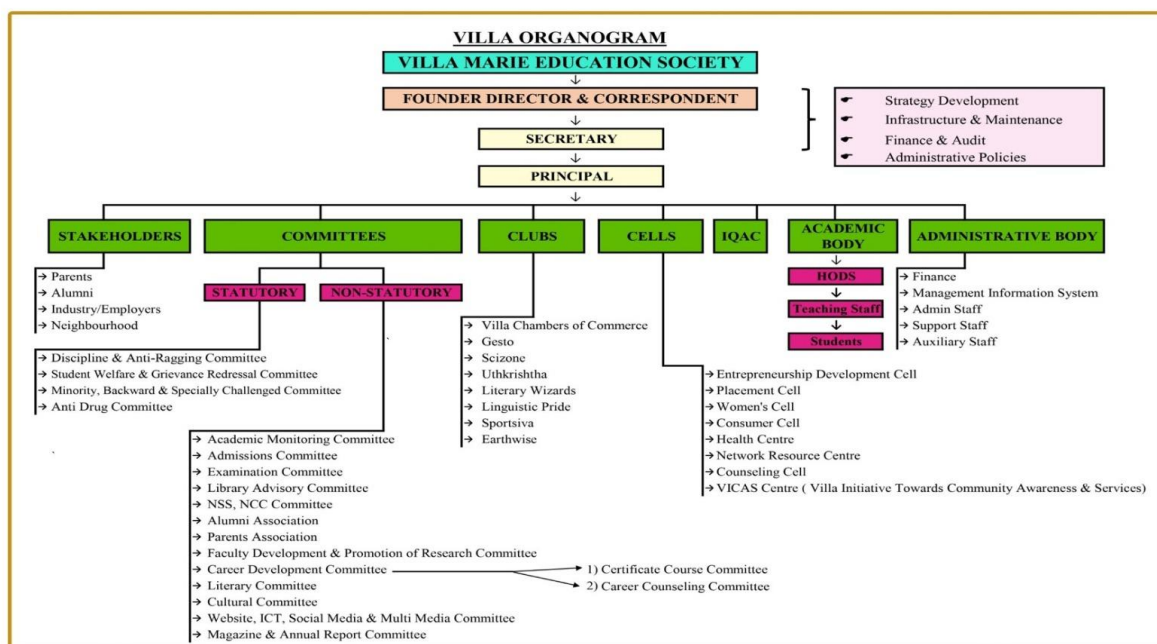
VILLA ORGANOGRAM

VILLA MARIE EDUCATION SOCIETY

FOUNDER DIRECTOR & CORRESPONDENT

Strategy Development
Infrastructure & Maintenance
Finance & Audit
Administrative Policies

SECRETARY

PRINCIPAL

STAKEHOLDERS

→ Parents
→ Alumni
→ Industry/Employers
→ Neighbourhood

COMMITTEES

STATUTORY

→ Discipline & Anti-Ragging Committee
→ Student Welfare & Grievance Redressal Committee
→ Minority, Backward & Specially Challenged Committee
→ Anti Drug Committee

NON-STATUTORY

→ Academic Monitoring Committee
→ Admissions Committee
→ Examination Committee
→ Library Advisory Committee
→ NSS, NCC Committee
→ Alumni Association
→ Parents Association
→ Faculty Development & Promotion of Research Committee
→ Career Development Committee
→ Literary Committee
→ Cultural Committee
→ Website, ICT, Social Media & Multi Media Committee
→ Magazine & Annual Report Committee

1) Certificate Course Committee
2) Career Counseling Committee

CLUBS

→ Villa Chambers of Commerce
→ Gesto
→ Scizone
→ Uthkrishtha
→ Literary Wizards
→ Linguistic Pride
→ Sportsiva
→ Earthwise

CELLS

→ Entrepreneurship Development Cell
→ Placement Cell
→ Women's Cell
→ Consumer Cell
→ Health Centre
→ Network Resource Centre
→ Counseling Cell
→ VICAS Centre ( Villa Initiative Towards Community Awareness & Services)

IQAC

ACADEMIC BODY

HODS
Teaching Staff
Students

ADMINISTRATIVE BODY

→ Finance
→ Management Information System
→ Admin Staff
→ Support Staff
→ Auxiliary Staff